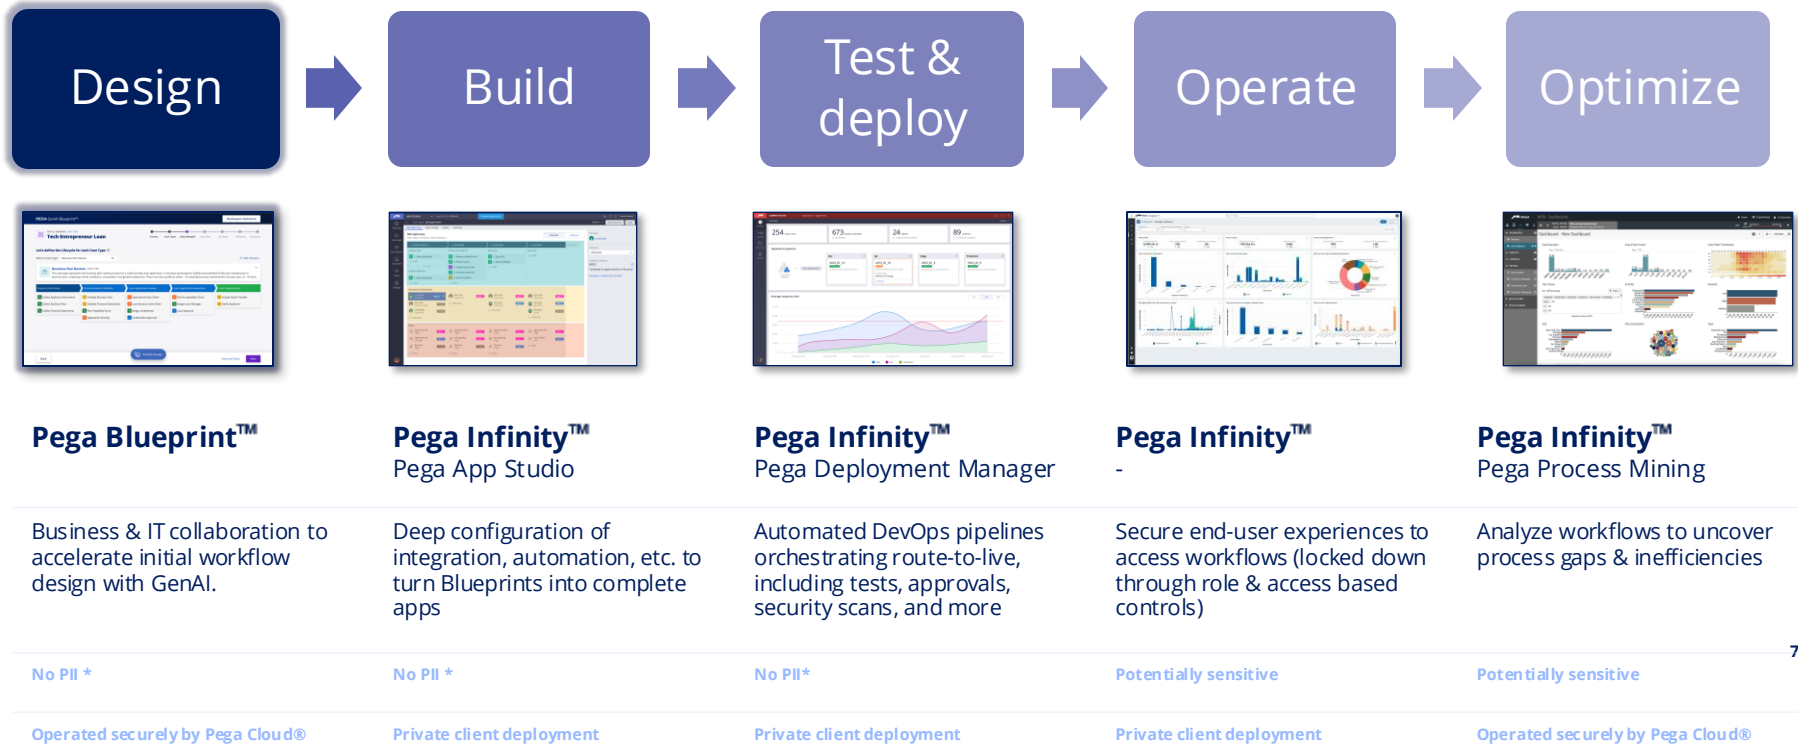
Design

Build

Test & deploy

Operate

Optimize

Pega Blueprint™

Business & IT collaboration to accelerate initial workflow design with GenAI.

No PII *

Operated securely by Pega Cloud®

Pega Infinity™
Pega App Studio

Deep configuration of integration, automation, etc. to turn Blueprints into complete apps

No PII *

Private client deployment

Pega Infinity™
Pega Deployment Manager

Automated DevOps pipelines orchestrating route-to-live, including tests, approvals, security scans, and more

No PII*

Private client deployment

Pega Infinity™
-

Secure end-user experiences to access workflows (locked down through role & access based controls)

Potentially sensitive

Private client deployment

Pega Infinity™
Pega Process Mining

Analyze workflows to uncover process gaps & inefficiencies

Potentially sensitive

Operated securely by Pega Cloud®

7